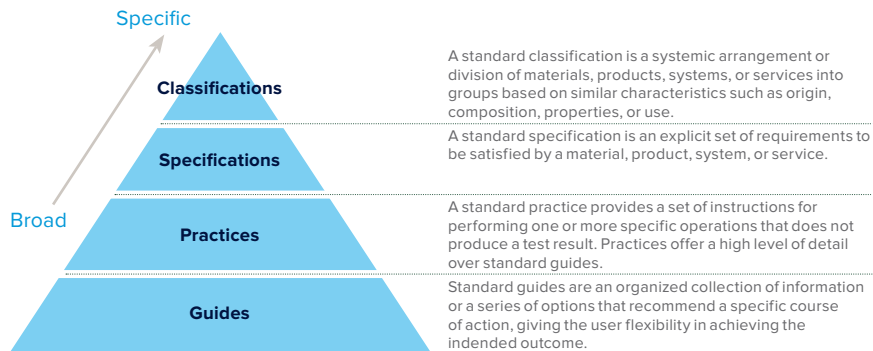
Specific

Broad

Classifications

Specifications

Practices

Guides

A standard classification is a systemic arrangement or division of materials, products, systems, or services into groups based on similar characteristics such as origin, composition, properties, or use.

A standard specification is an explicit set of requirements to be satisfied by a material, product, system, or service.

A standard practice provides a set of instructions for performing one or more specific operations that does not produce a test result. Practices offer a high level of detail over standard guides.

Standard guides are an organized collection of information or a series of options that recommend a specific course of action, giving the user flexibility in achieving the indended outcome.